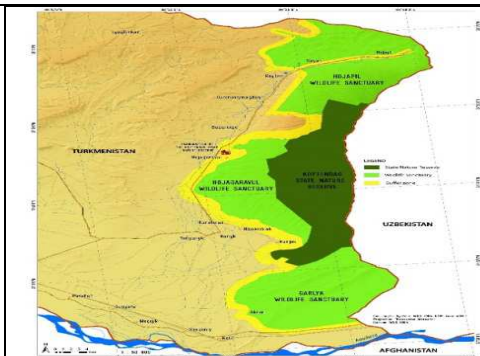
TURKMENISTAN

HOJAPIL WILDLIFE SANCTUARY

HOJAGARAVUL WILDLIFE SANCTUARY

KOYTENDAG STATE NATURE RESERVE

GARLYK WILDLIFE SANCTUARY

UZBEKISTAN

AFGHANISTAN

LEGEND
State Nature Reserve
Wildlife sanctuary
Buffer zone

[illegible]